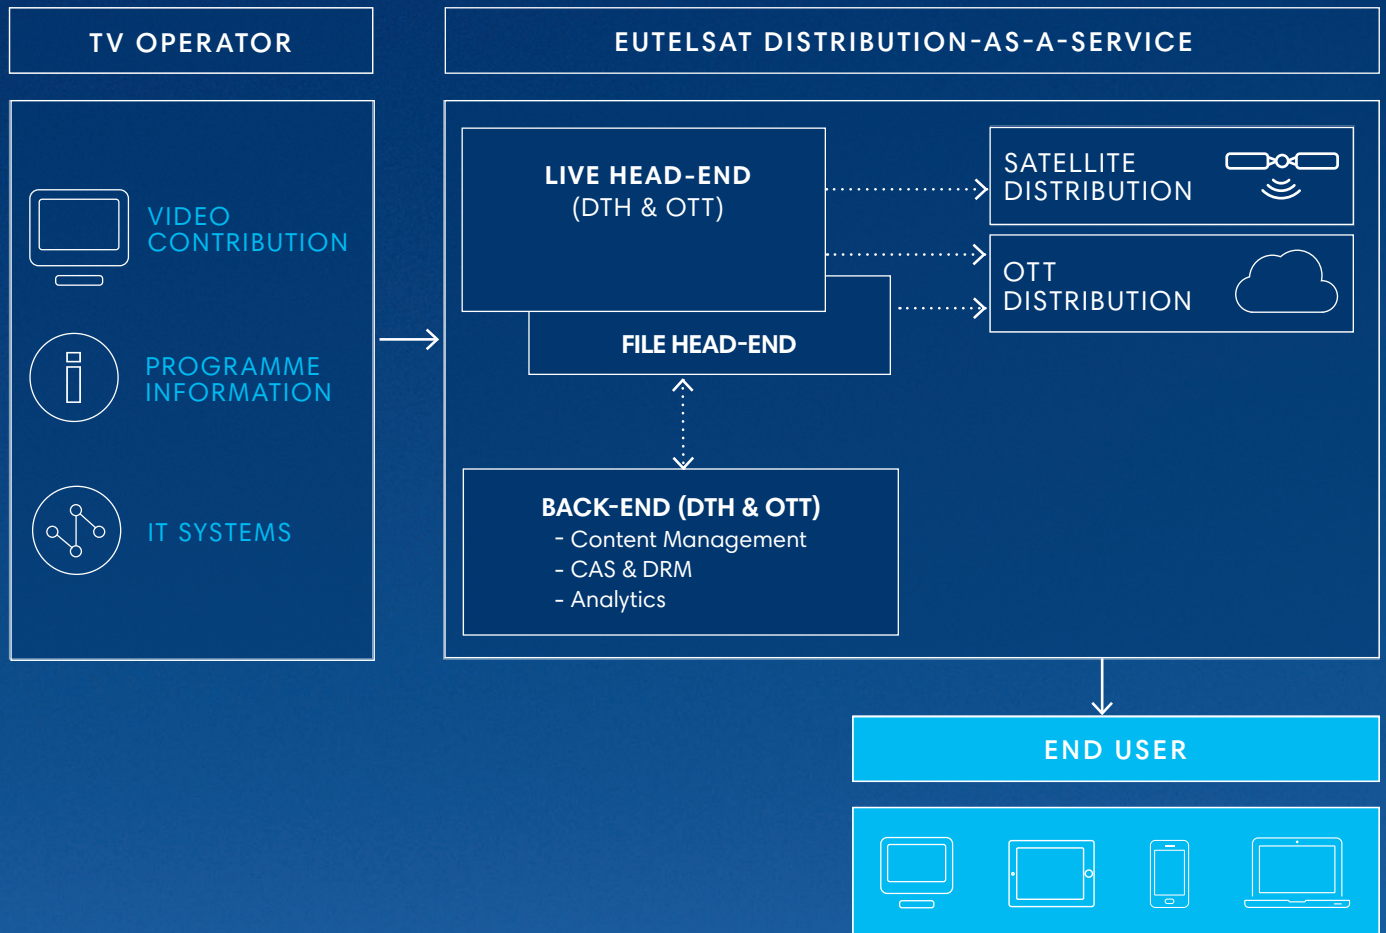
TV OPERATOR

VIDEO CONTRIBUTION

PROGRAMME INFORMATION

IT SYSTEMS

EUTELSAT DISTRIBUTION-AS-A-SERVICE

LIVE HEAD-END
(DTH & OTT)

FILE HEAD-END

SATELLITE DISTRIBUTION

OTT DISTRIBUTION

BACK-END (DTH & OTT)
- Content Management
- CAS & DRM
- Analytics

END USER